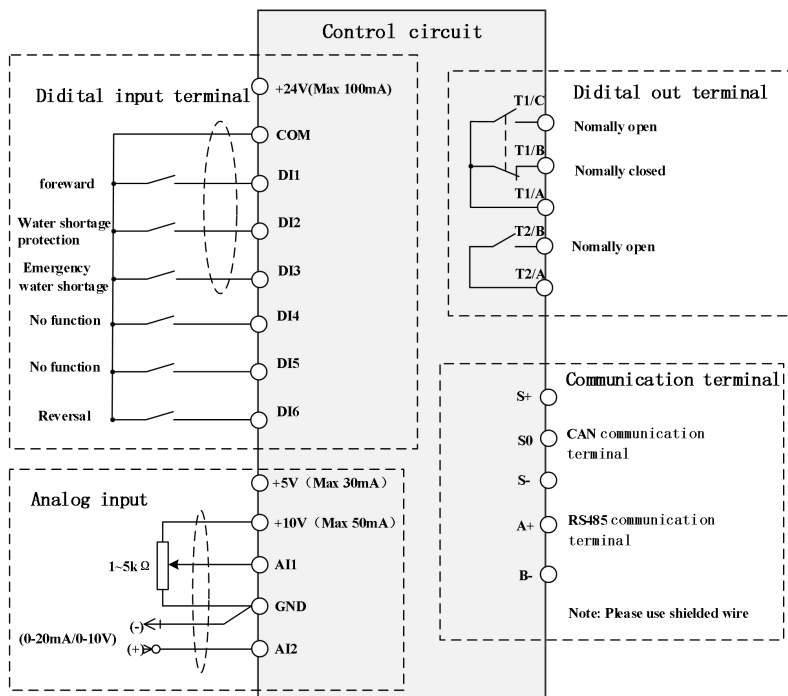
Control circuit

Didital input terminal

+24V(Max 100mA)

COM

foreward

DI1

Water shortage protection

DI2

Emergency water shortage

DI3

No function

DI4

No function

DI5

Reversal

DI6

Didital out terminal

T1/C

Nomally open

T1/B

Nomally closed

T1/A

T2/B

Nomally open

T2/A

Analog input

+5V (Max 30mA)

+10V (Max 50mA)

1~5k Ω

AI1

GND

(-)

(0-20mA/0-10V)

(+)

AI2

Communication terminal

S+

S0

CAN communication terminal

S-

A+

RS485 communication terminal

B-

Note: Please use shielded wire